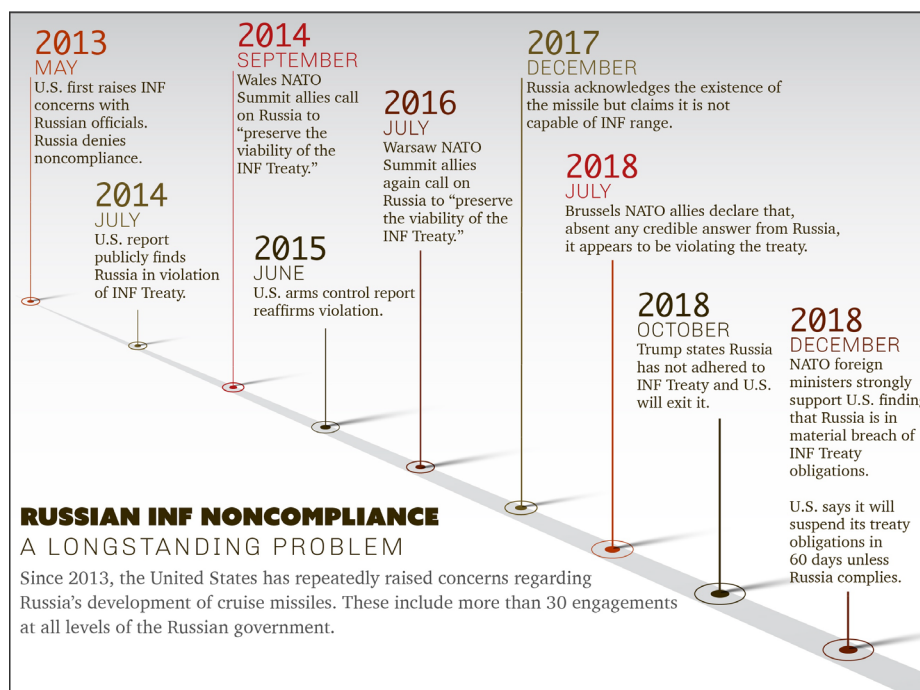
2013
MAY
U.S. first raises INF concerns with Russian officials. Russia denies noncompliance.

2014
JULY
U.S. report publicly finds Russia in violation of INF Treaty.

2014
SEPTEMBER
Wales NATO Summit allies call on Russia to “preserve the viability of the INF Treaty.”

2015
JUNE
U.S. arms control report reaffirms violation.

2016
JULY
Warsaw NATO Summit allies again call on Russia to “preserve the viability of the INF Treaty.”

2017
DECEMBER
Russia acknowledges the existence of the missile but claims it is not capable of INF range.

2018
JULY
Brussels NATO allies declare that, absent any credible answer from Russia, it appears to be violating the treaty.

2018
OCTOBER
Trump states Russia has not adhered to INF Treaty and U.S. will exit it.

2018
DECEMBER
NATO foreign ministers strongly support U.S. findin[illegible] that Russia is in material breach of INF Treaty obligations.

U.S. says it will suspend its treaty obligations in 60 days unless Russia complies.

RUSSIAN INF NONCOMPLIANCE
A LONGSTANDING PROBLEM
Since 2013, the United States has repeatedly raised concerns regarding Russia’s development of cruise missiles. These include more than 30 engagements at all levels of the Russian government.